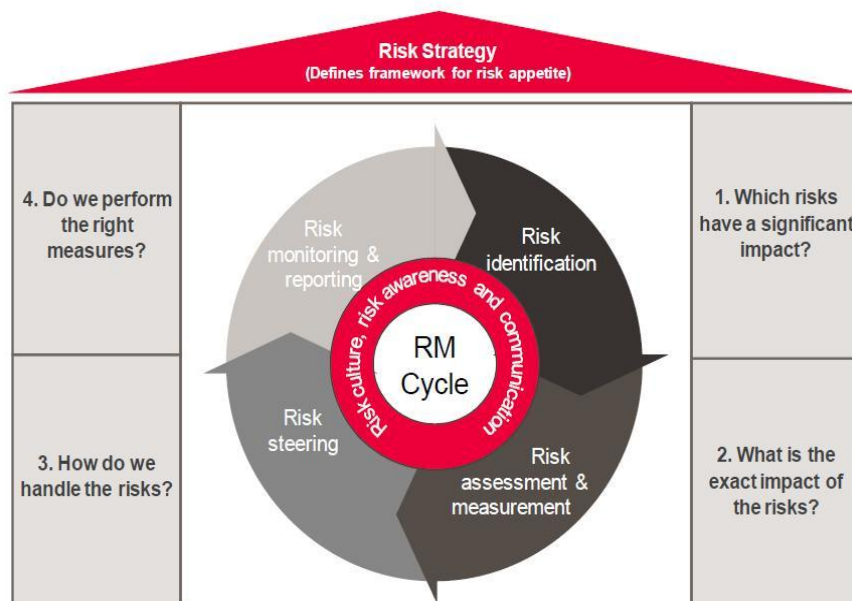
Risk Strategy
(Defines framework for risk appetite)

4. Do we perform the right measures?

3. How do we handle the risks?

Risk monitoring & reporting

Risk identification

Risk steering

Risk assessment & measurement

Risk culture, risk awareness and communication

RM Cycle

1. Which risks have a significant impact?

2. What is the exact impact of the risks?